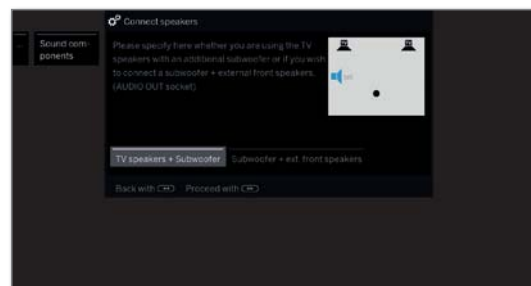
Sound components

Connect speakers

Please specify here whether you are using the TV speakers with an additional subwoofer or if you wish to connect a subwoofer + external front speakers. (AUDIO OUT socket).

TV speakers + Subwoofer Subwoofer + ext. front speakers

Back with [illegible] Proceed with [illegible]